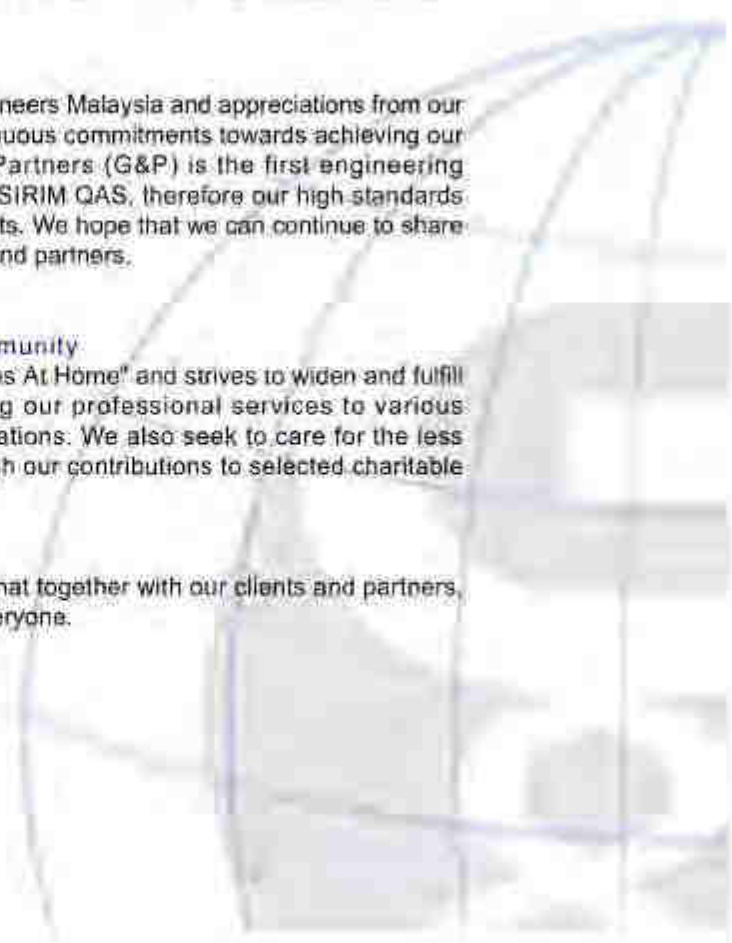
neers Malaysia and appreciations from our uous commitments towards achieving our Partners (G&P) is the first engineering SIRIM QAS, therefore our high standards ts. We hope that we can continue to share nd partners.

munity
s At Home" and strives to widen and fulfill g our professional services to various ations. We also seek to care for the less h our contributions to selected charitable

nat together with our clients and partners, eryone.